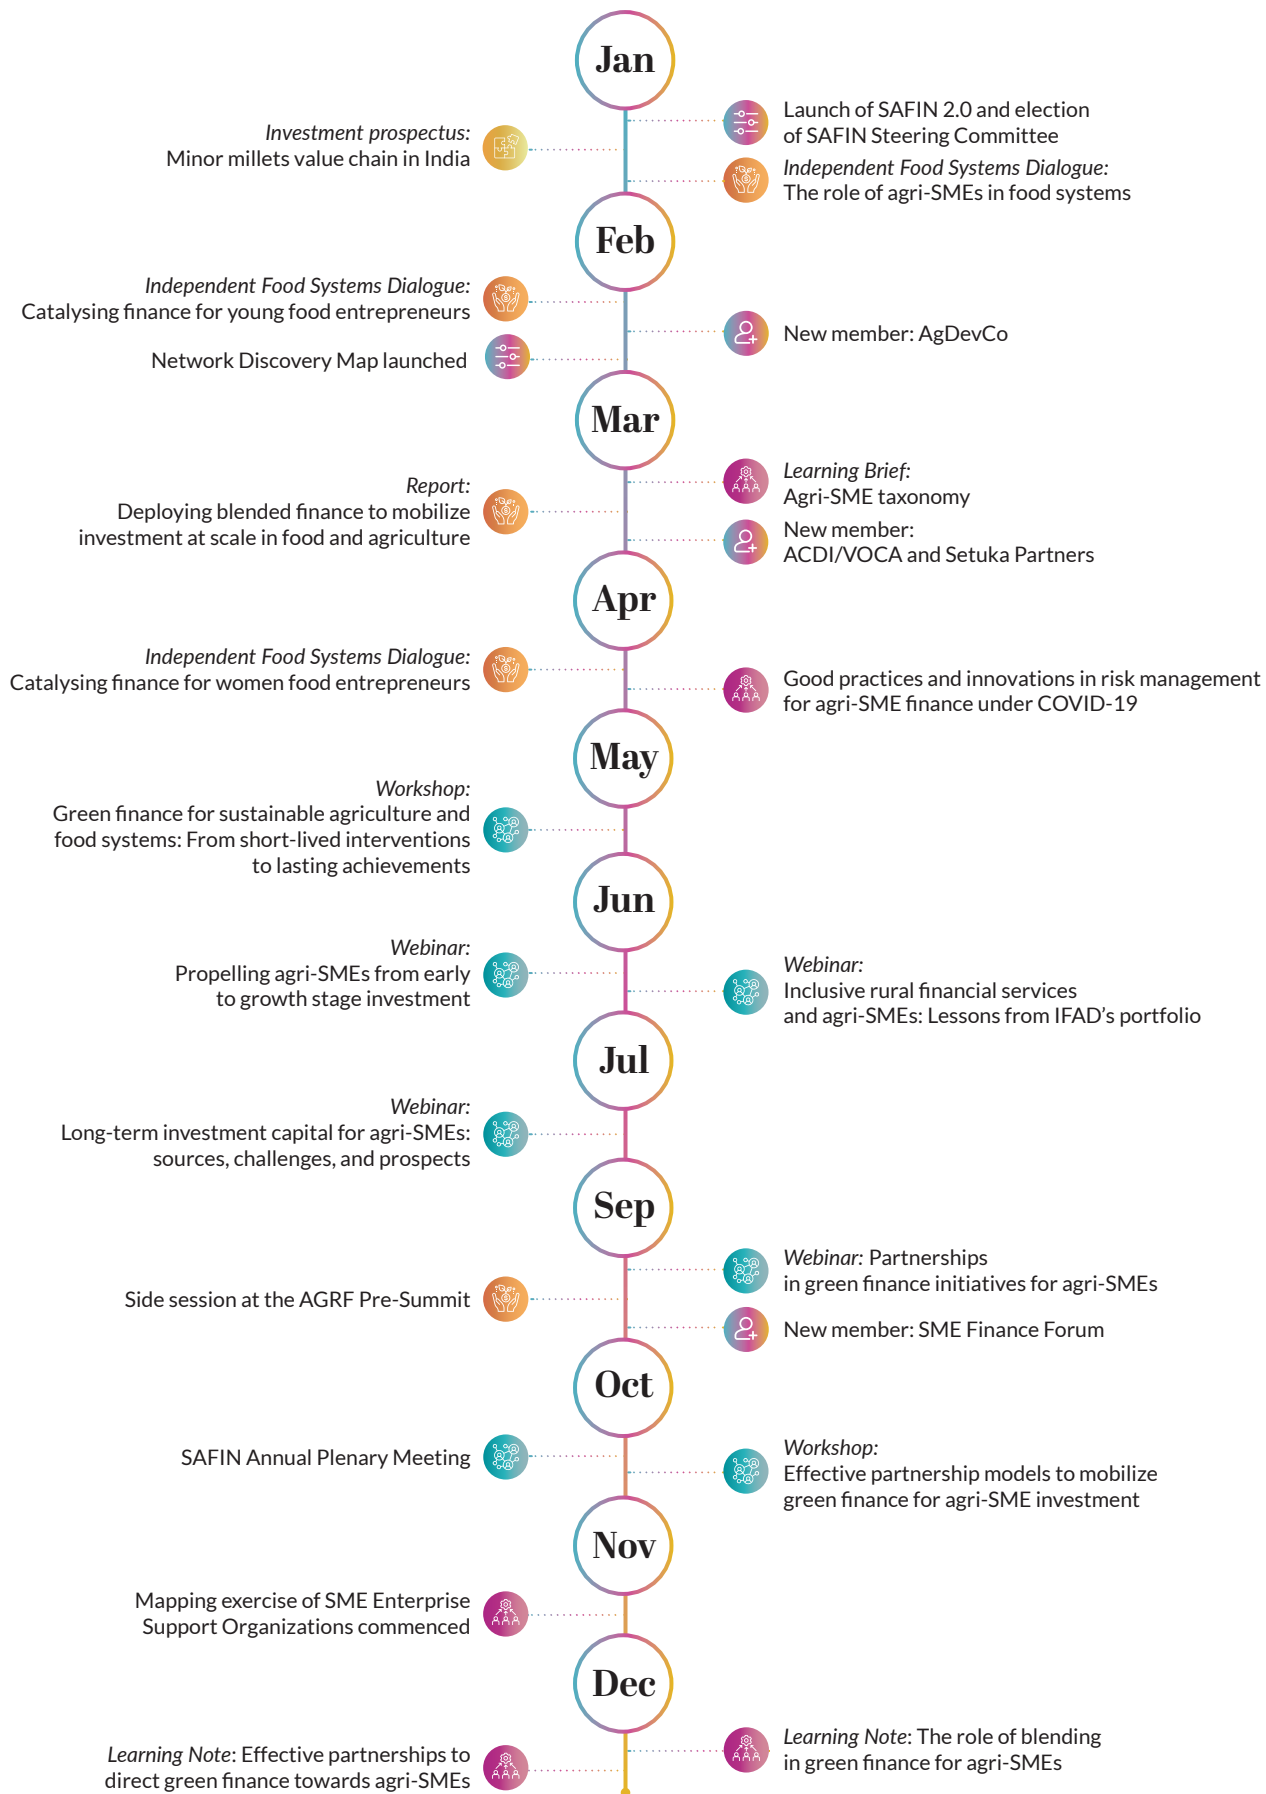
Jan

Launch of SAFIN 2.0 and election of SAFIN Steering Committee

Investment prospectus: Minor millets value chain in India

Independent Food Systems Dialogue: The role of agri-SMEs in food systems

Feb

Independent Food Systems Dialogue: Catalysing finance for young food entrepreneurs

New member: AgDevCo

Network Discovery Map launched

Mar

Learning Brief: Agri-SME taxonomy

Report: Deploying blended finance to mobilize investment at scale in food and agriculture

New member: ACDI/VOCA and Setuka Partners

Apr

Independent Food Systems Dialogue: Catalysing finance for women food entrepreneurs

Good practices and innovations in risk management for agri-SME finance under COVID-19

May

Workshop: Green finance for sustainable agriculture and food systems: From short-lived interventions to lasting achievements

Jun

Webinar: Propelling agri-SMEs from early to growth stage investment

Webinar: Inclusive rural financial services and agri-SMEs: Lessons from IFAD's portfolio

Jul

Webinar: Long-term investment capital for agri-SMEs: sources, challenges, and prospects

Sep

Webinar: Partnerships in green finance initiatives for agri-SMEs

Side session at the AGRF Pre-Summit

New member: SME Finance Forum

Oct

SAFIN Annual Plenary Meeting

Workshop: Effective partnership models to mobilize green finance for agri-SME investment

Nov

Mapping exercise of SME Enterprise Support Organizations commenced

Dec

Learning Note: The role of blending in green finance for agri-SMEs

Learning Note: Effective partnerships to direct green finance towards agri-SMEs